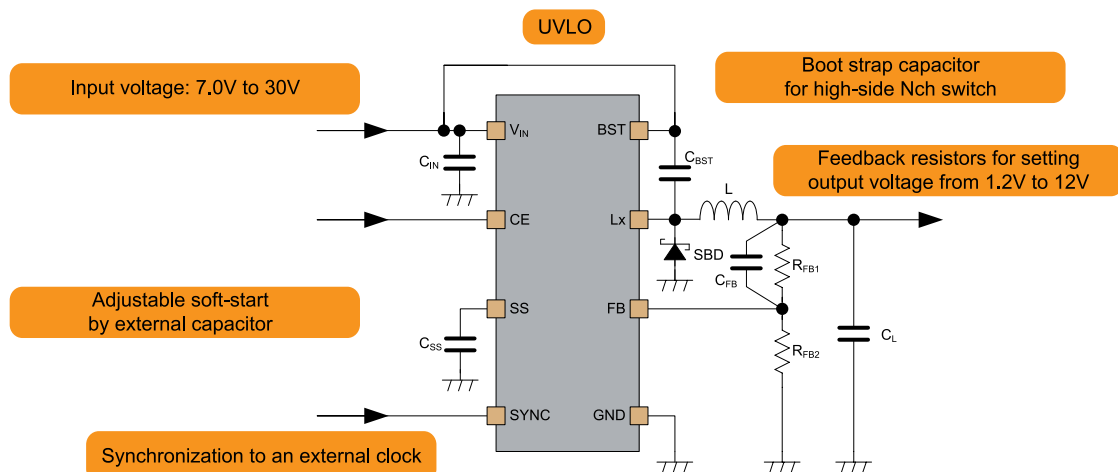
UVLO

Input voltage: 7.0V to 30V

Boot strap capacitor for high-side Nch switch

$V_{IN}$

BST

$C_{BST}$

$C_{IN}$

Feedback resistors for setting output voltage from 1.2V to 12V

L

CE

Lx

SBD

$R_{FB1}$

$C_{FB}$

Adjustable soft-start by external capacitor

SS

FB

$C_{SS}$

$C_L$

$R_{FB2}$

SYNC

GND

Synchronization to an external clock